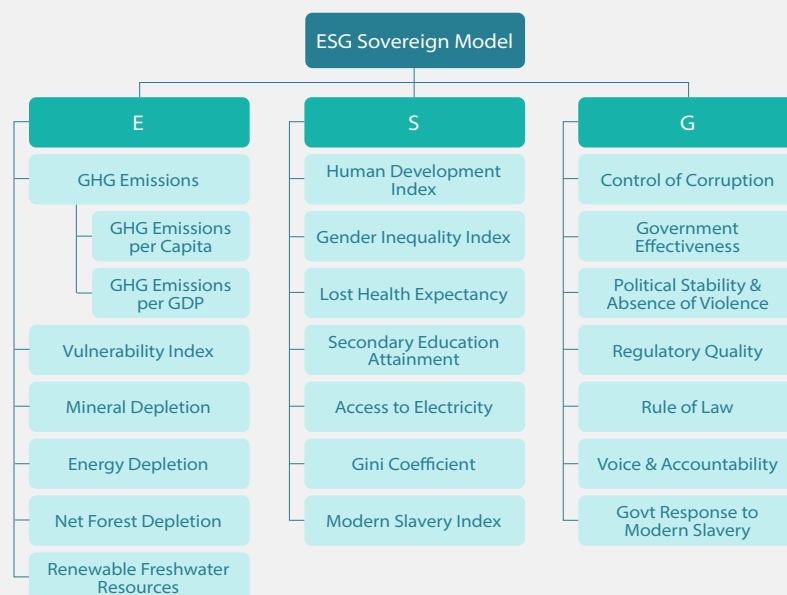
ESG Sovereign Model

E

GHG Emissions

GHG Emissions per Capita

GHG Emissions per GDP

Vulnerability Index

Mineral Depletion

Energy Depletion

Net Forest Depletion

Renewable Freshwater Resources

S

Human Development Index

Gender Inequality Index

Lost Health Expectancy

Secondary Education Attainment

Access to Electricity

Gini Coefficient

Modern Slavery Index

G

Control of Corruption

Government Effectiveness

Political Stability & Absence of Violence

Regulatory Quality

Rule of Law

Voice & Accountability

Govt Response to Modern Slavery